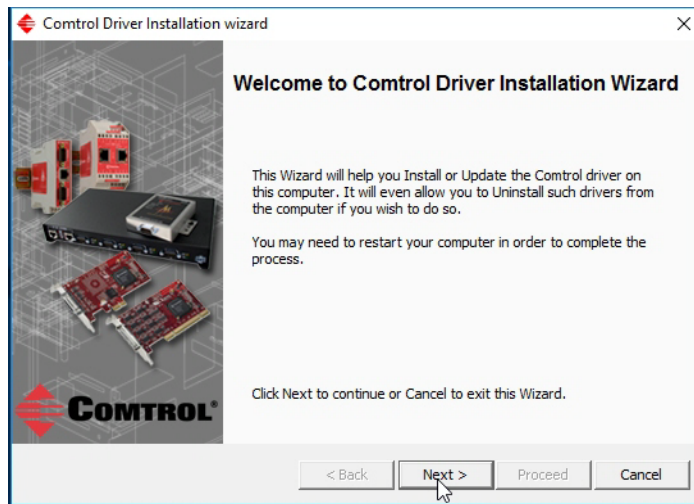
Comtrol Driver Installation wizard

×

Welcome to Comtrol Driver Installation Wizard

This Wizard will help you Install or Update the Comtrol driver on this computer. It will even allow you to Uninstall such drivers from the computer if you wish to do so.

You may need to restart your computer in order to complete the process.

Click Next to continue or Cancel to exit this Wizard.

COMTROL

< Back

Next >

Proceed

Cancel